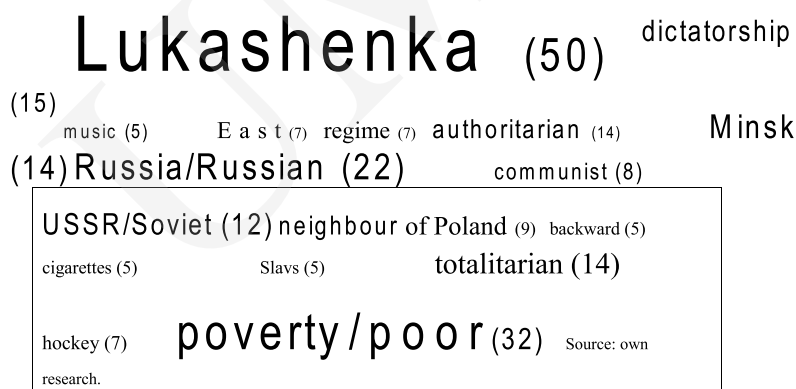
Lukashenka (50) dictatorship (15) music (5) East (7) regime (7) authoritarian (14) Minsk (14) Russia/Russian (22) communist (8)

USSR/Soviet (12) neighbour of Poland (9) backward (5) cigarettes (5) Slavs (5) totalitarian (14) hockey (7) poverty/poor (32) Source: own research.